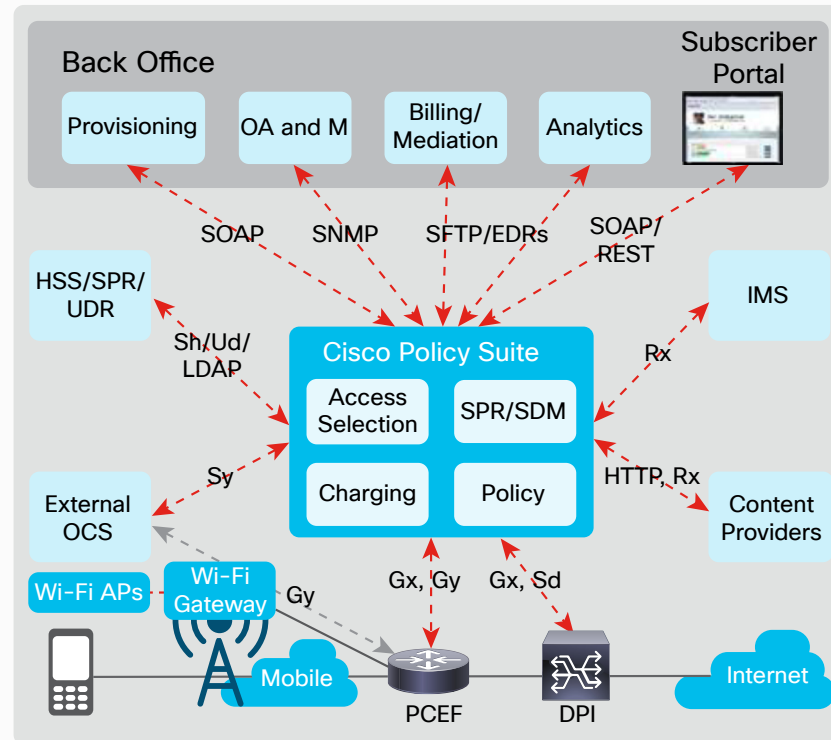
Back Office

Subscriber Portal

Provisioning

OA and M

Billing/ Mediation

Analytics

SOAP

SNMP

SFTP/EDRs

SOAP/ REST

HSS/SPR/ UDR

IMS

Sh/Ud/ LDAP

Cisco Policy Suite

Rx

Access Selection

SPR/SDM

Sy

HTTP, Rx

External OCS

Charging

Policy

Content Providers

Wi-Fi APs

Wi-Fi Gateway

Gy

Gx, Gy

Gx, Sd

Mobile

Internet

PCEF

DPI